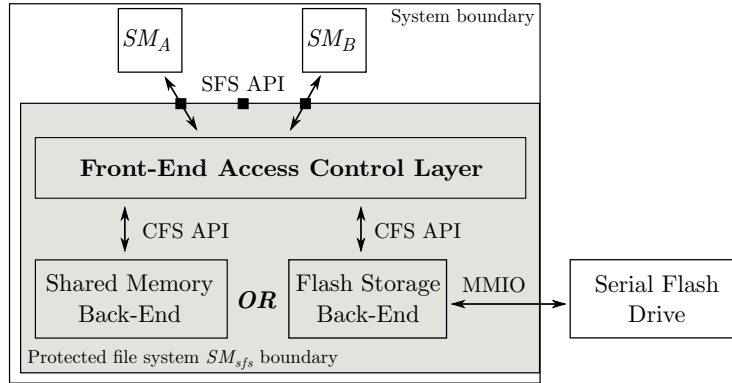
System boundary

$SM_A$

$SM_B$

SFS API

Front-End Access Control Layer

CFS API

CFS API

Shared Memory Back-End

OR

Flash Storage Back-End

MMIO

Serial Flash Drive

Protected file system $SM_{sfs}$ boundary